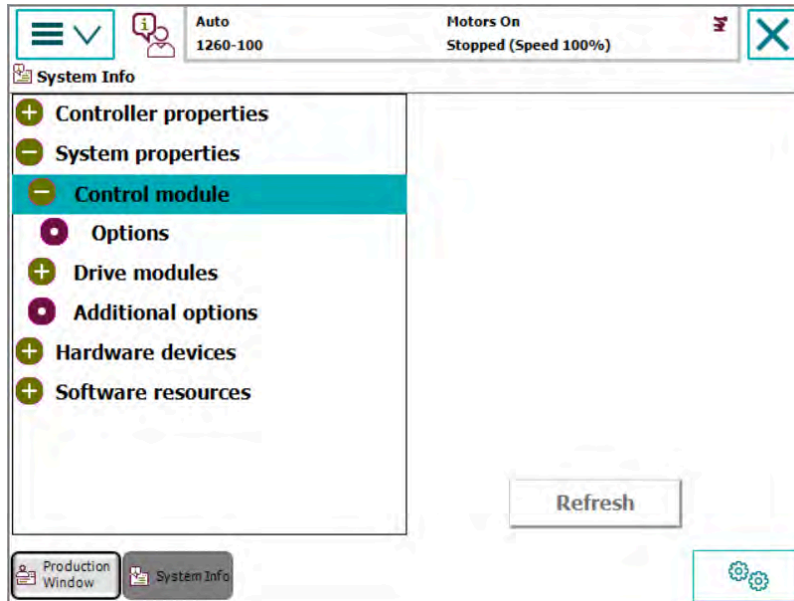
Auto
1260-100

Motors On
Stopped (Speed 100%)

System Info

Controller properties
System properties
Control module
Options
Drive modules
Additional options
Hardware devices
Software resources

Refresh

Production Window
System Info